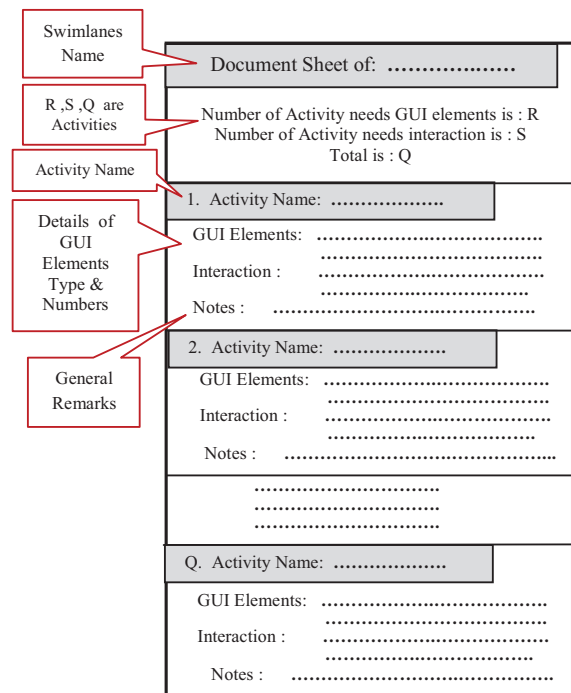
Swimlanes Name

Document Sheet of: ………………

R ,S ,Q are Activities

Number of Activity needs GUI elements is : R
Number of Activity needs interaction is : S
Total is : Q

Activity Name

1. Activity Name: ………………

Details of GUI Elements Type & Numbers

GUI Elements: ……………………………
……………………………
Interaction : ……………………………
……………………………
Notes : ……………………………………

General Remarks

2. Activity Name: ………………

GUI Elements: ……………………………
……………………………
Interaction : ……………………………
……………………………
Notes : ……………………………………

……………………………
……………………………
……………………………

Q. Activity Name: ………………

GUI Elements: ……………………………
……………………………
Interaction : ……………………………
……………………………
Notes : ……………………………………